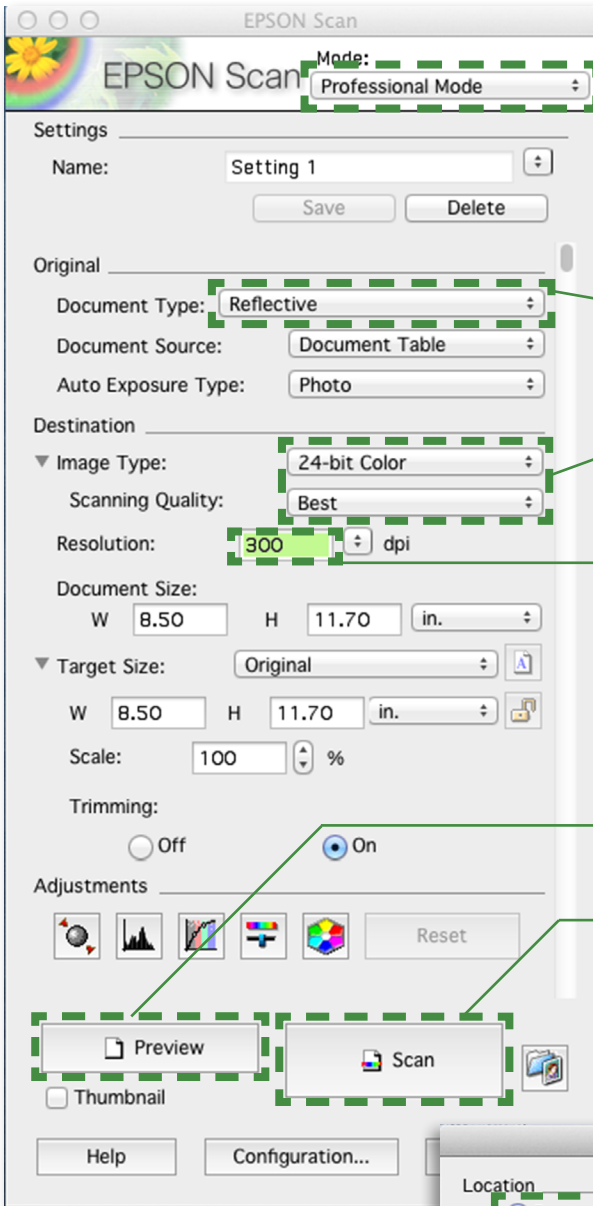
EPSON Scan

EPSON Scan

Mode:
Professional Mode

Settings
Name: Setting 1
Save
Delete

Original
Document Type: Reflective
Document Source: Document Table
Auto Exposure Type: Photo

Destination
Image Type: 24-bit Color
Scanning Quality: Best
Resolution: 300 dpi
Document Size:
W 8.50 H 11.70 in.
Target Size: Original
W 8.50 H 11.70 in.
Scale: 100 %
Trimming:
Off
On

Adjustments
Reset

Preview
Scan
Thumbnail

Help
Configuration...

Location